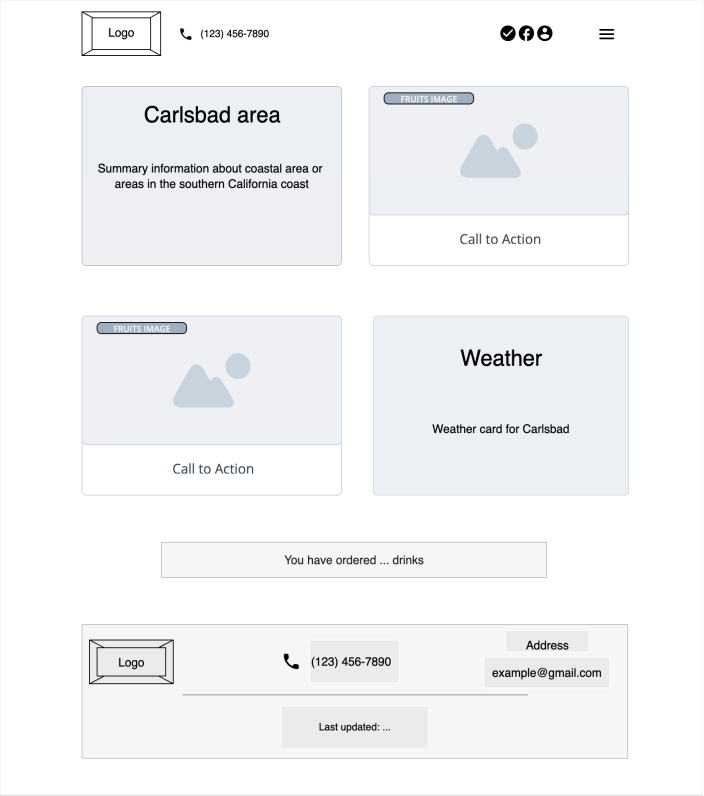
Logo

(123) 456-7890

Carlsbad area

Summary information about coastal area or areas in the southern California coast

FRUITS IMAGE

Call to Action

FRUITS IMAGE

Call to Action

Weather

Weather card for Carlsbad

You have ordered ... drinks

Logo

(123) 456-7890

Address

example@gmail.com

Last updated: ...